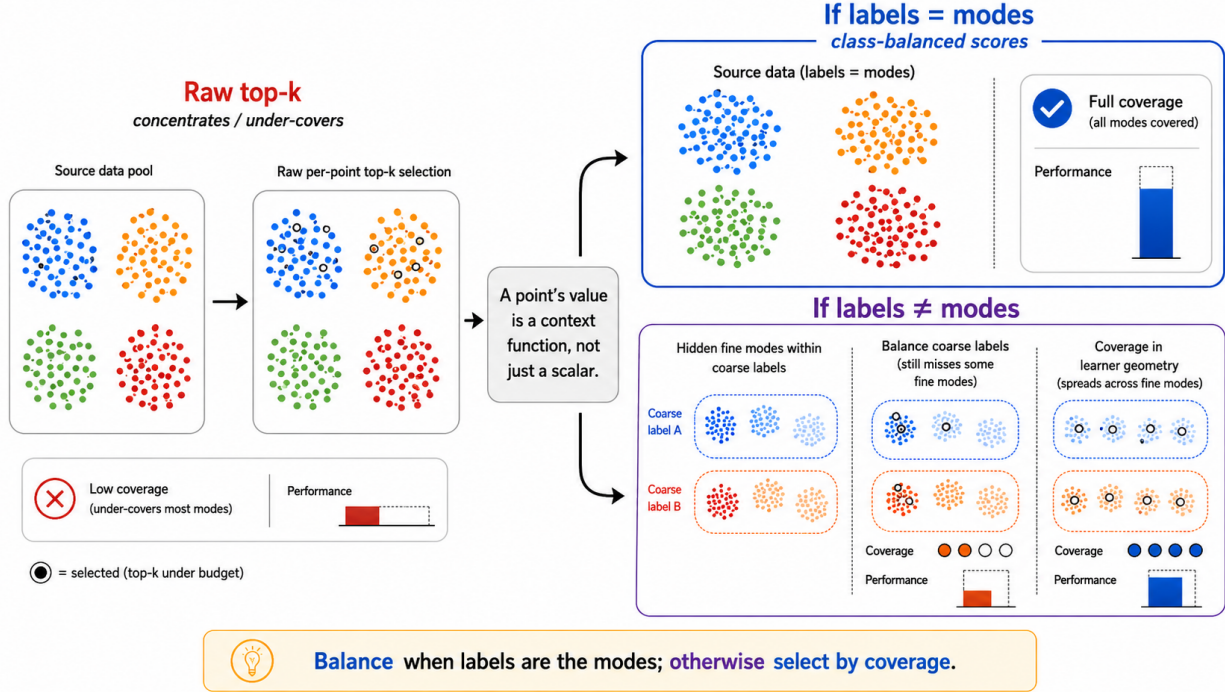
Raw top-k
concentrates / under-covers

Source data pool

Raw per-point top-k selection

Low coverage
(under-covers most modes)

Performance

= selected (top-k under budget)

A point's value is a context function, not just a scalar.

If labels = modes
class-balanced scores

Source data (labels = modes)

Full coverage
(all modes covered)

Performance

If labels ≠ modes

Hidden fine modes within coarse labels

Coarse label A

Coarse label B

Balance coarse labels
(still misses some fine modes)

Coverage

Performance

Coverage in learner geometry
(spreads across fine modes)

Coverage

Performance

Balance when labels are the modes; otherwise select by coverage.